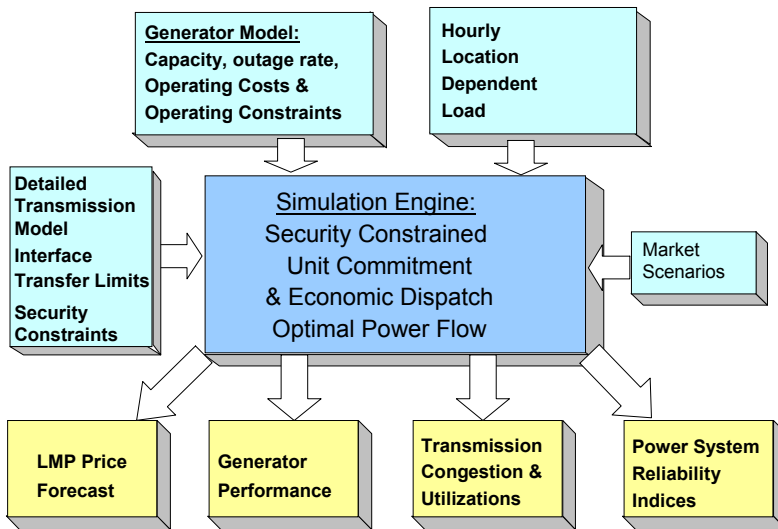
Generator Model:
Capacity, outage rate, Operating Costs & Operating Constraints

Hourly Location Dependent Load

Detailed Transmission Model
Interface Transfer Limits
Security Constraints

Simulation Engine:
Security Constrained Unit Commitment & Economic Dispatch Optimal Power Flow

Market Scenarios

LMP Price Forecast

Generator Performance

Transmission Congestion & Utilizations

Power System Reliability Indices